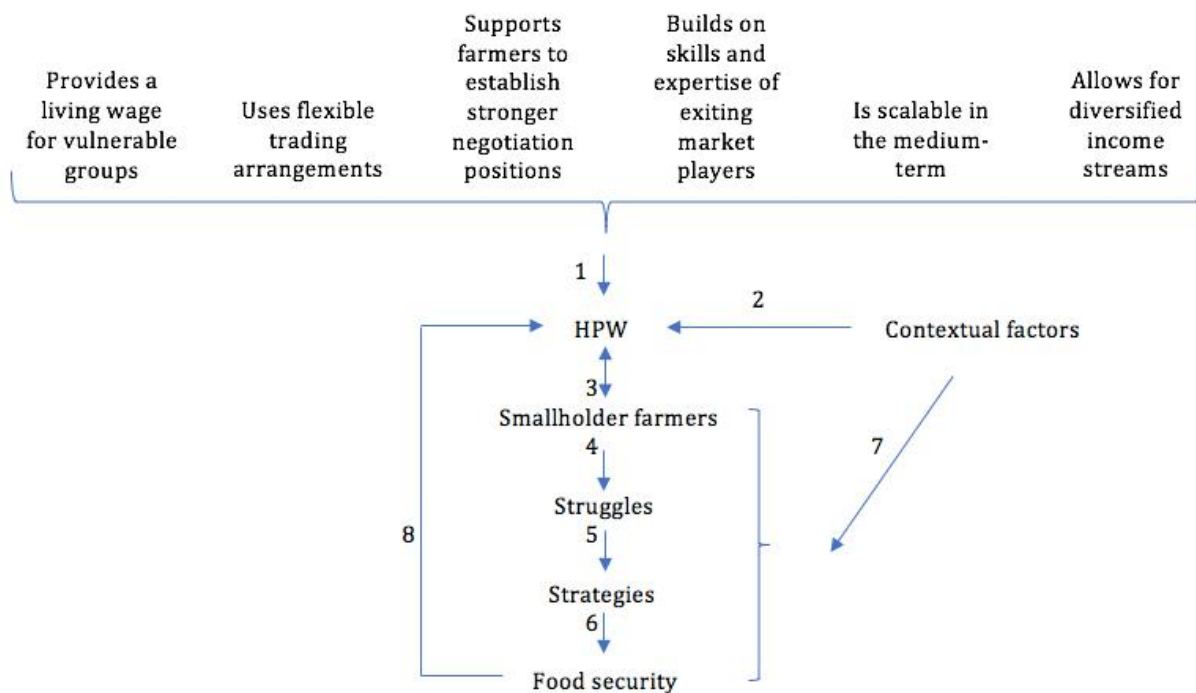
Provides a living wage for vulnerable groups

Uses flexible trading arrangements

Supports farmers to establish stronger negotiation positions

Builds on skills and expertise of exiting market players

Is scalable in the medium-term

Allows for diversified income streams

1

HPW

2

Contextual factors

3

Smallholder farmers

4

Struggles

5

Strategies

6

Food security

7

8